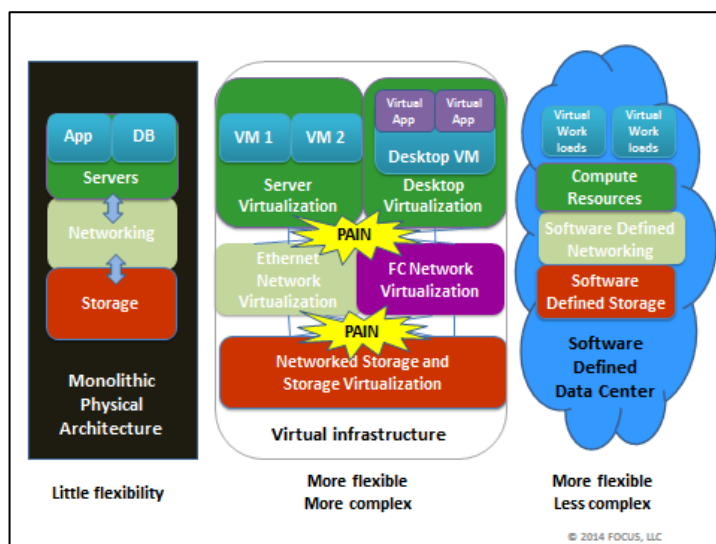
App
DB
Servers
Networking
Storage
Monolithic Physical Architecture

VM 1
VM 2
Server Virtualization
Virtual App
Virtual App
Desktop VM
Desktop Virtualization
PAIN
Ethernet Network Virtualization
FC Network Virtualization
PAIN
Networked Storage and Storage Virtualization
Virtual infrastructure

Virtual Work loads
Virtual Work loads
Compute Resources
Software Defined Networking
Software Defined Storage
Software Defined Data Center

Little flexibility

More flexible
More complex

More flexible
Less complex

© 2014 FOCUS, LLC